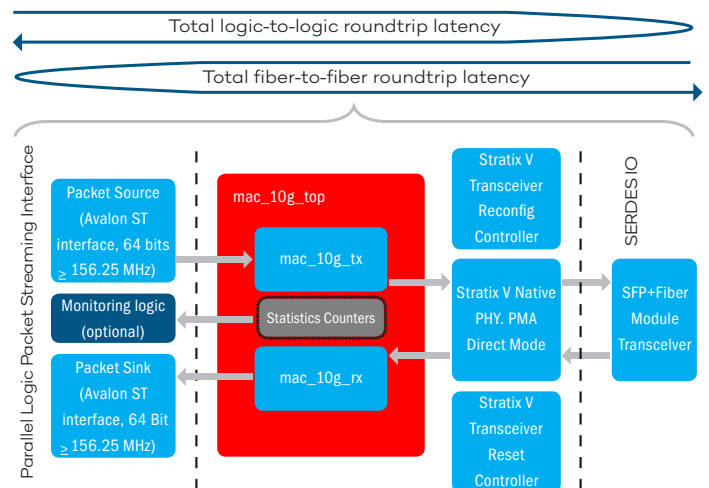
Total logic-to-logic roundtrip latency

Total fiber-to-fiber roundtrip latency

Parallel Logic Packet Streaming Interface

Packet Source (Avalon ST interface, 64 bits $\geq$ 156.25 MHz)

Monitoring logic (optional)

Packet Sink (Avalon ST interface, 64 Bit $\geq$ 156.25 MHz)

mac_10g_top

mac_10g_tx

Statistics Counters

mac_10g_rx

Stratix V Transceiver Reconfig Controller

Stratix V Native PHY. PMA Direct Mode

Stratix V Transceiver Reset Controller

SERDES IO

SFP+Fiber Module Transcelver